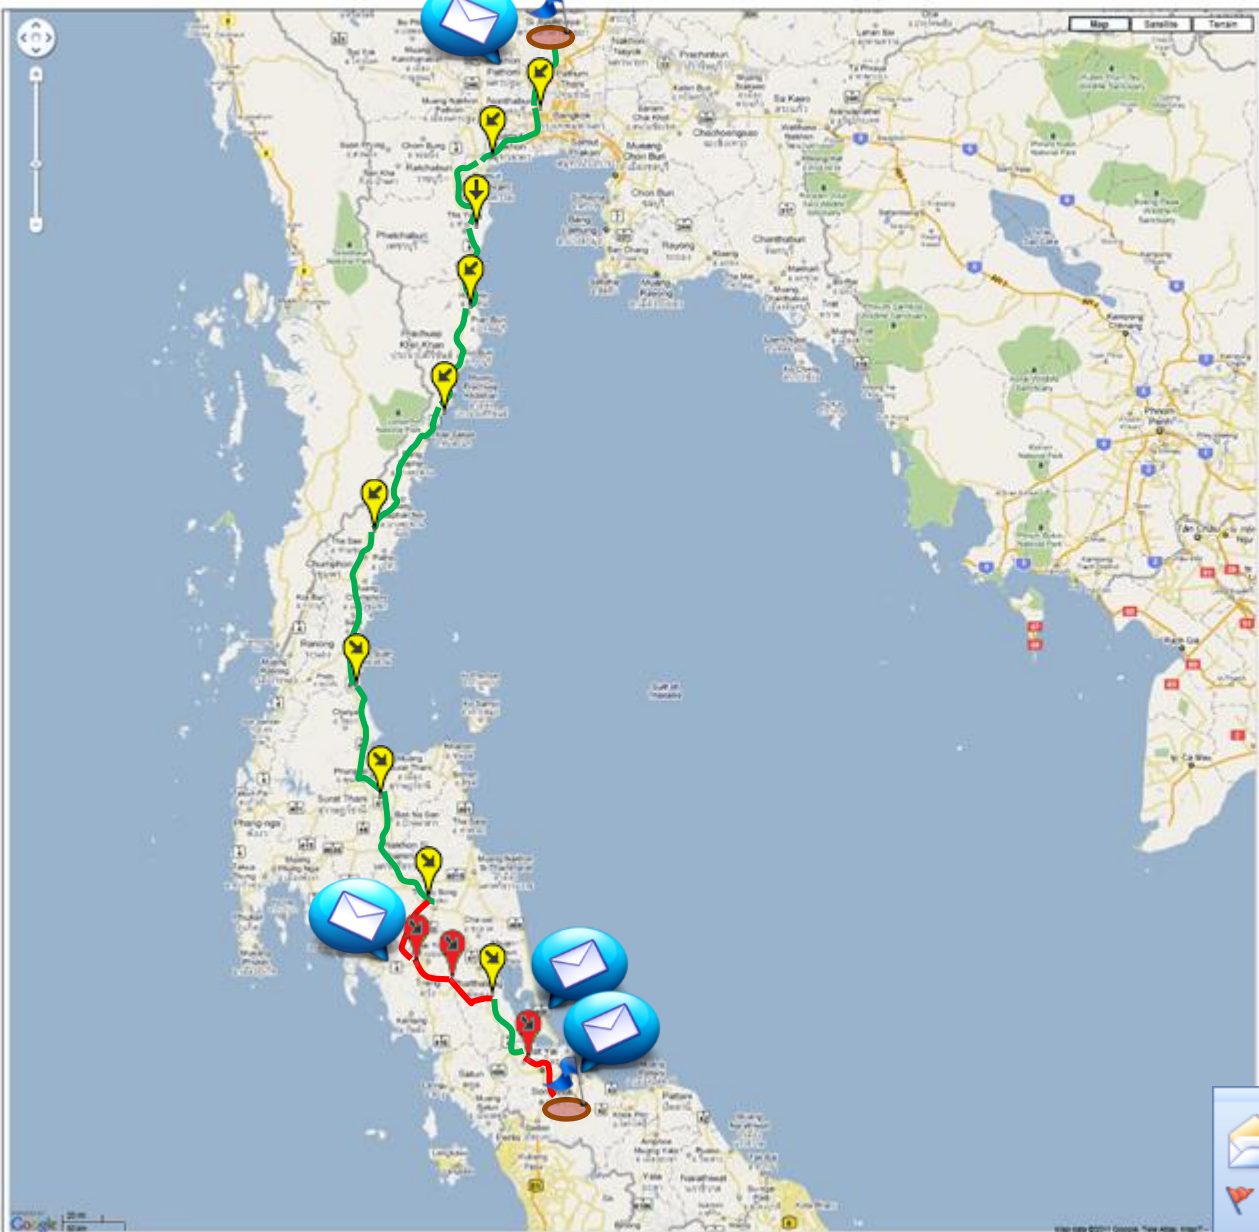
Map Satellite Terrain

Nakhon Nayok
Prachinburi
Sa Kaeo
Pathum Thani
Bangkok
Chachoengsao
Chon Buri
Ratchaburi
Phetchaburi
Rayong
Chanthaburi
Prachuap Khiri Khan
Chumphon
Ranong
Surat Thani
Phang-nga
Phnom Penh
Songkhla
Pattani
Yala
Narathiwat
Gulf of Thailand

Google
20 mi
50 km
Map data ©2011 Google